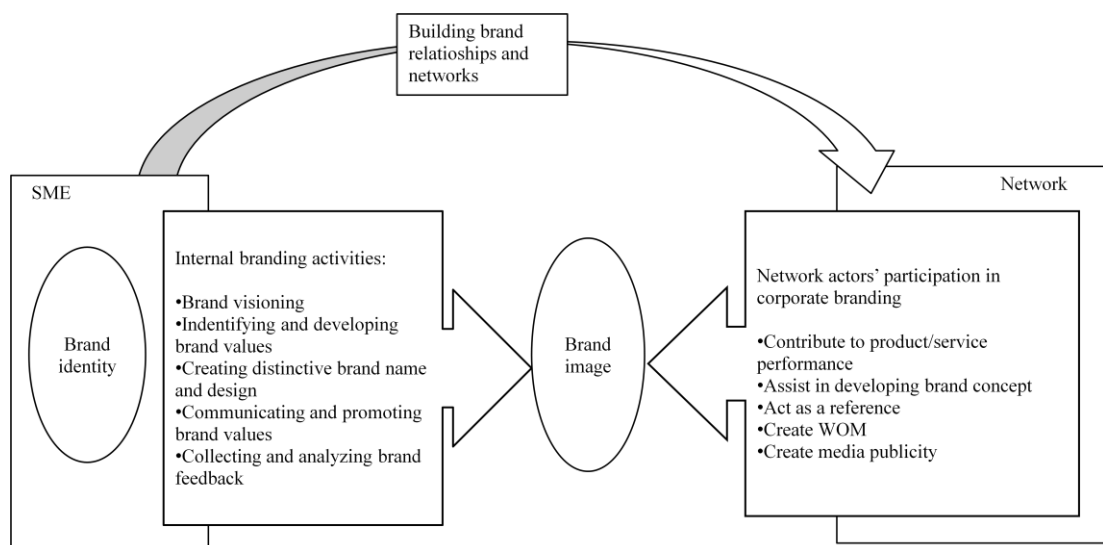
Building brand relatioships and networks

SME

Brand identity

Internal branding activities:

•Brand visioning
•Indentifying and developing brand values
•Creating distinctive brand name and design
•Communicating and promoting brand values
•Collecting and analyzing brand feedback

Brand image

Network

Network actors' participation in corporate branding

•Contribute to product/service performance
•Assist in developing brand concept
•Act as a reference
•Create WOM
•Create media publicity